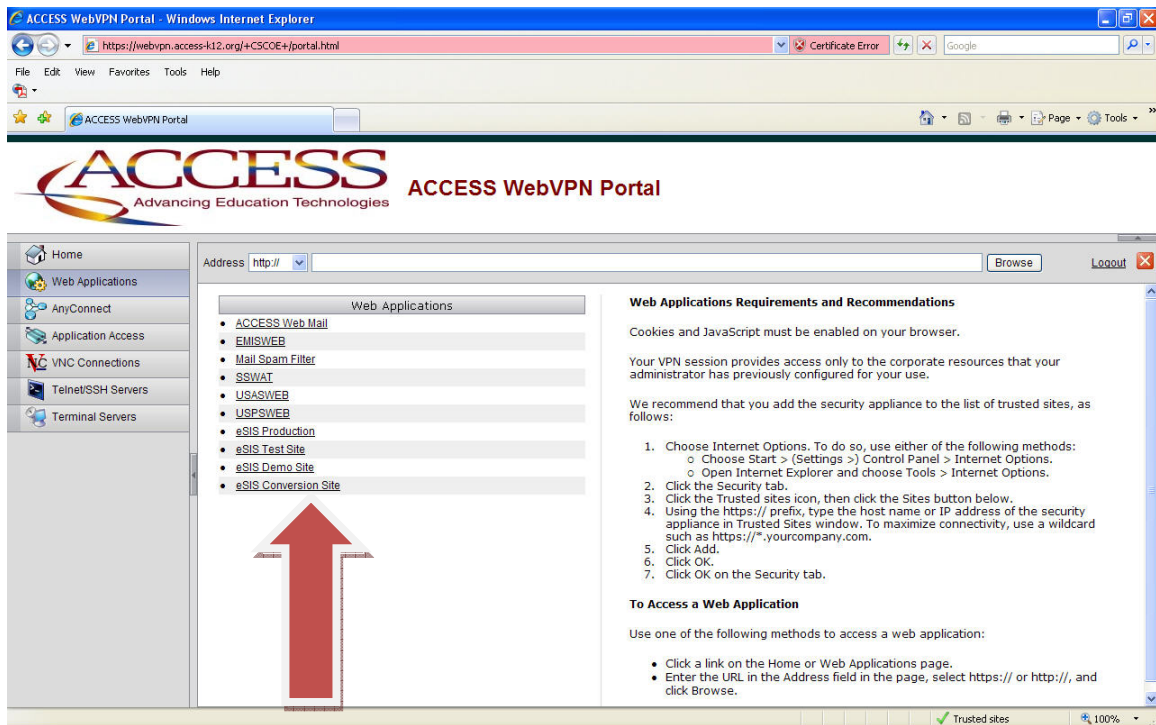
ACCESS WebVPN Portal - Windows Internet Explorer

https://webvpn.access-k12.org/+CSCOE+/portal.html

Certificate Error

Google

File Edit View Favorites Tools Help

ACCESS WebVPN Portal

Page Tools

ACCESS
Advancing Education Technologies

ACCESS WebVPN Portal

Home
Web Applications
AnyConnect
Application Access
VNC Connections
Telnet/SSH Servers
Terminal Servers

Address http://

Browse

Logout

Web Applications

- ACCESS Web Mail
- EMISWEB
- Mail Spam Filter
- SSWAT
- USASWEB
- USPSWEB
- eSIS Production
- eSIS Test Site
- eSIS Demo Site
- eSIS Conversion Site

**Web Applications Requirements and Recommendations**

Cookies and JavaScript must be enabled on your browser.

Your VPN session provides access only to the corporate resources that your administrator has previously configured for your use.

We recommend that you add the security appliance to the list of trusted sites, as follows:

1. Choose Internet Options. To do so, use either of the following methods:
   - Choose Start > (Settings >) Control Panel > Internet Options.
   - Open Internet Explorer and choose Tools > Internet Options.
2. Click the Security tab.
3. Click the Trusted sites icon, then click the Sites button below.
4. Using the https:// prefix, type the host name or IP address of the security appliance in Trusted Sites window. To maximize connectivity, use a wildcard such as https://*.yourcompany.com.
5. Click Add.
6. Click OK.
7. Click OK on the Security tab.

**To Access a Web Application**

Use one of the following methods to access a web application:

- Click a link on the Home or Web Applications page.
- Enter the URL in the Address field in the page, select https:// or http://, and click Browse.

Trusted sites

100%